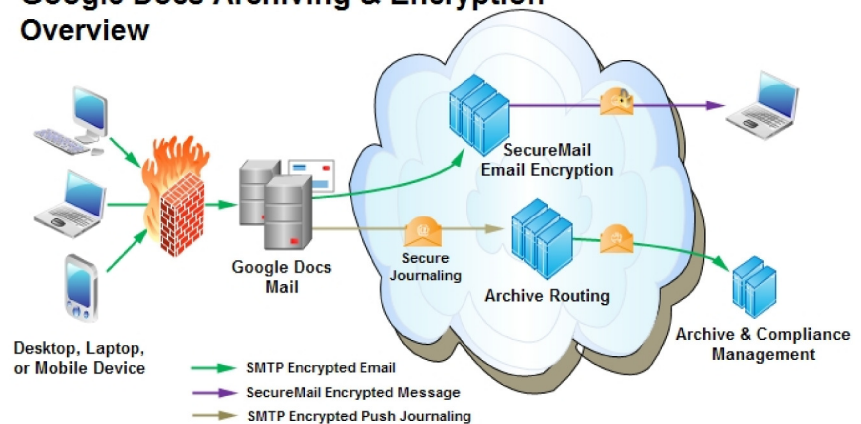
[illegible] Overview

SecureMail Email Encryption

Google Docs Mail

Secure Journaling

Archive Routing

Archive & Compliance Management

Desktop, Laptop, or Mobile Device

SMTP Encrypted Email
SecureMail Encrypted Message
SMTP Encrypted Push Journaling